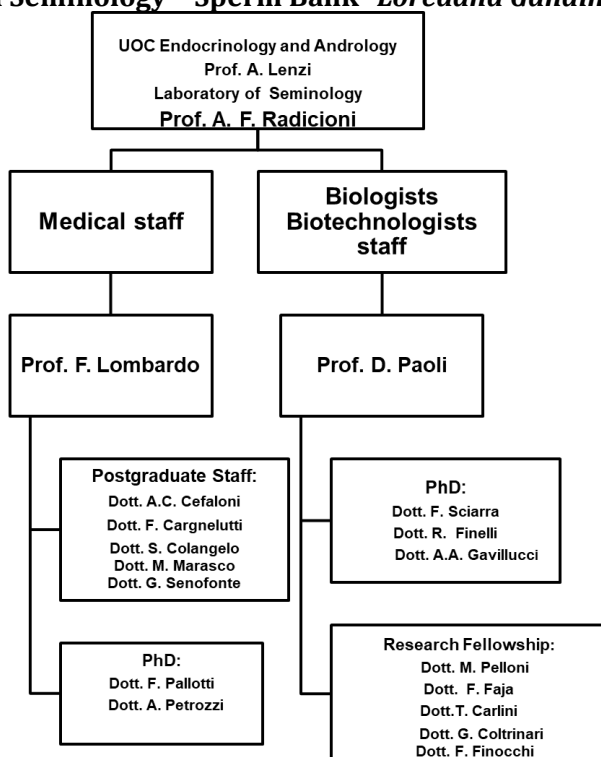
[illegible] Seminology – Sperm Bank "Loredana Gandini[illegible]

UOC Endocrinology and Andrology
Prof. A. Lenzi
Laboratory of Seminology
Prof. A. F. Radicioni

Medical staff

Biologists
Biotechnologists
staff

Prof. F. Lombardo

Prof. D. Paoli

Postgraduate Staff:
Dott. A.C. Cefaloni
Dott. F. Cargnelutti
Dott. S. Colangelo
Dott. M. Marasco
Dott. G. Senofonte

PhD:
Dott. F. Pallotti
Dott. A. Petrozzi

PhD:
Dott. F. Sciarra
Dott. R. Finelli
Dott. A.A. Gavillucci

Research Fellowship:
Dott. M. Pelloni
Dott. F. Faja
Dott.T. Carlini
Dott. G. Coltrinari
Dott. F. Finocchi